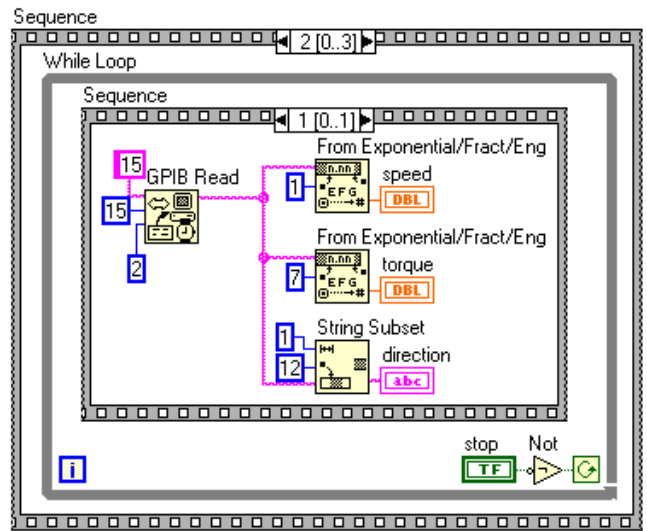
Sequence

2 [0..3]

While Loop

Sequence

1 [0..1]

15

GPIB Read

15

2

From Exponential/Fract/Eng

1

n.nn

EFG

speed

DBL

From Exponential/Fract/Eng

7

n.nn

EFG

torque

DBL

String Subset

1

12

direction

abc

i

stop

TF

Not